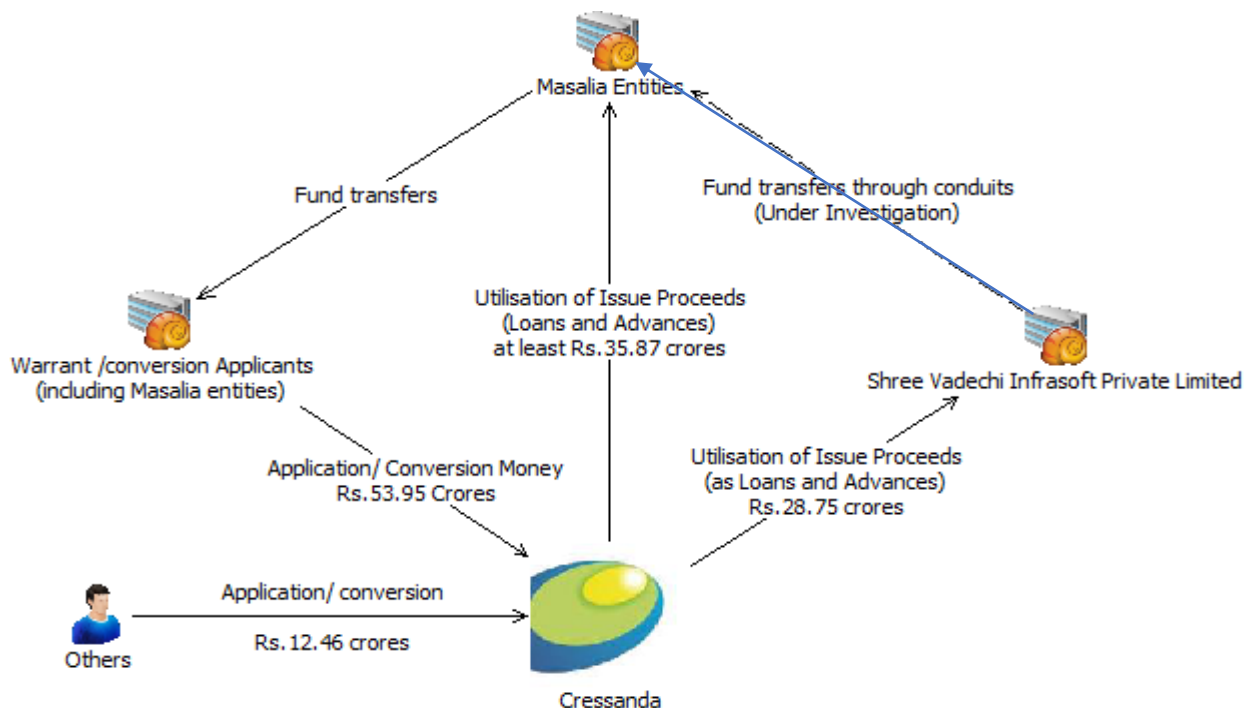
Masalia Entities

Fund transfers

Fund transfers through conduits
(Under Investigation)

Utilisation of Issue Proceeds
(Loans and Advances)
at least Rs.35.87 crores

Warrant /conversion Applicants
(including Masalia entities)

Shree Vadechi Infrasoft Private Limited

Application/ Conversion Money
Rs.53.95 Crores

Utilisation of Issue Proceeds
(as Loans and Advances)
Rs.28.75 crores

Application/ conversion

Rs.12.46 crores

Others

Cressanda